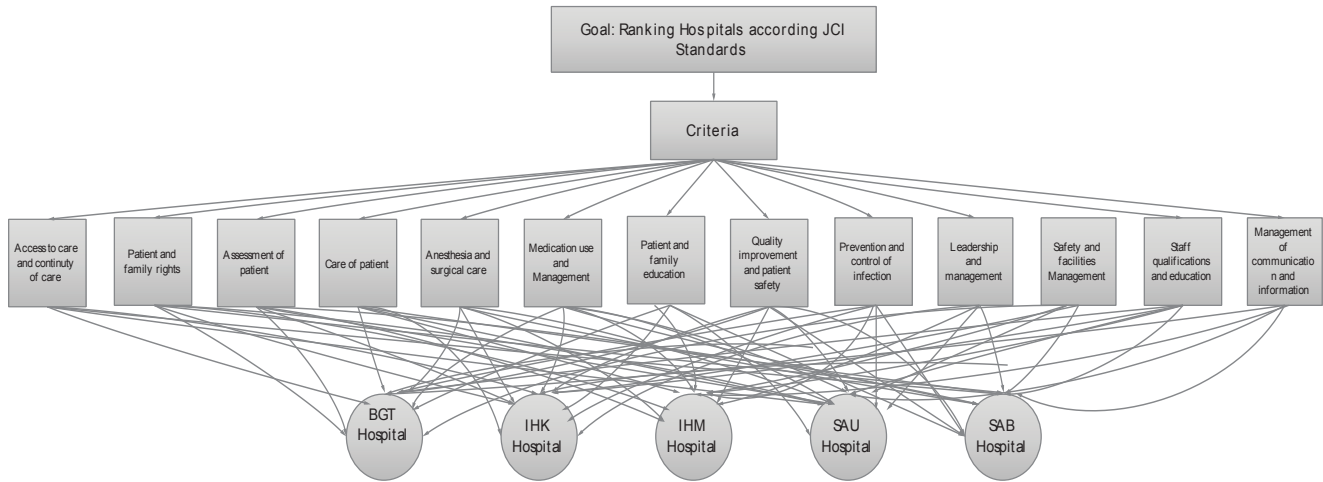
Goal: Ranking Hospitals according JCI Standards

Criteria

Access to care and continuty of care

Patient and family rights

Assessment of patient

Care of patient

Anesthesia and surgical care

Medication use and Management

Patient and family education

Quality improvement and patient safety

Prevention and control of infection

Leadership and management

Safety and facilities Management

Staff qualifications and education

Management of communicatio n and information

BGT Hospital

IHK Hospital

IHM Hospital

SAU Hospital

SAB Hospital